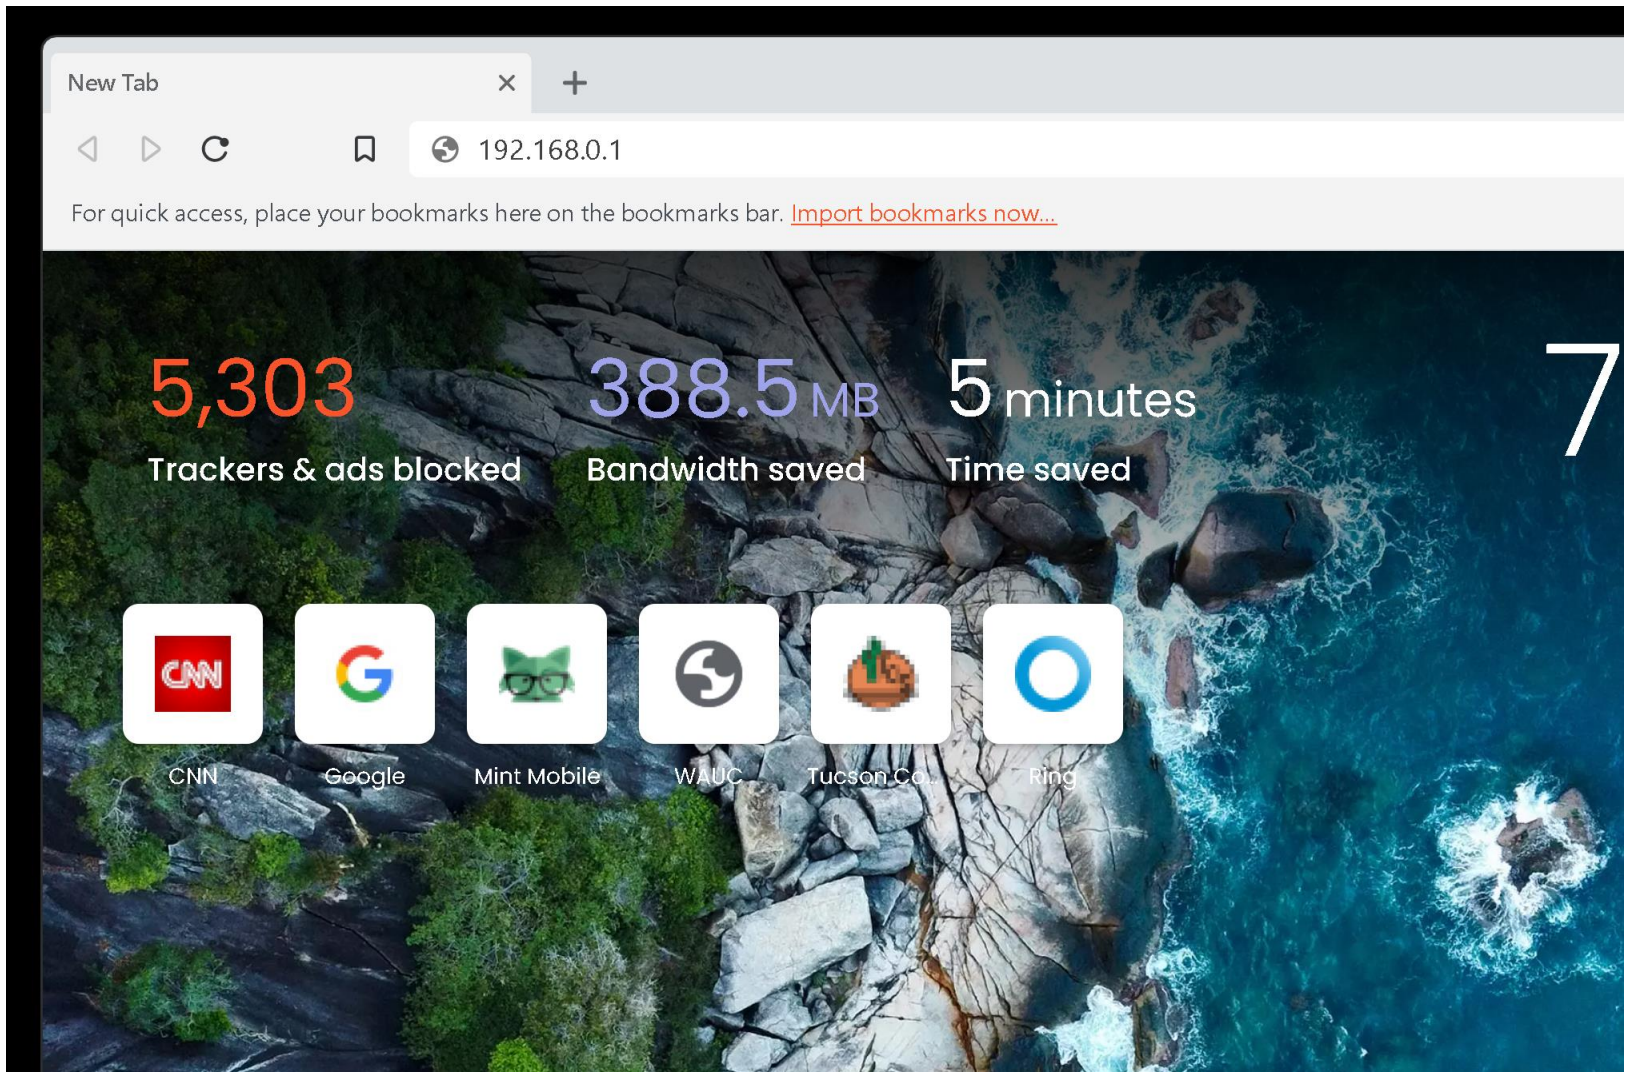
New Tab ×

192.168.0.1

For quick access, place your bookmarks here on the bookmarks bar. Import bookmarks now...

5,303
Trackers & ads blocked

388.5 MB
Bandwidth saved

5 minutes
Time saved

7

CNN

CNN

Google

Mint Mobile

WAUC

Tucson Co...

Ring